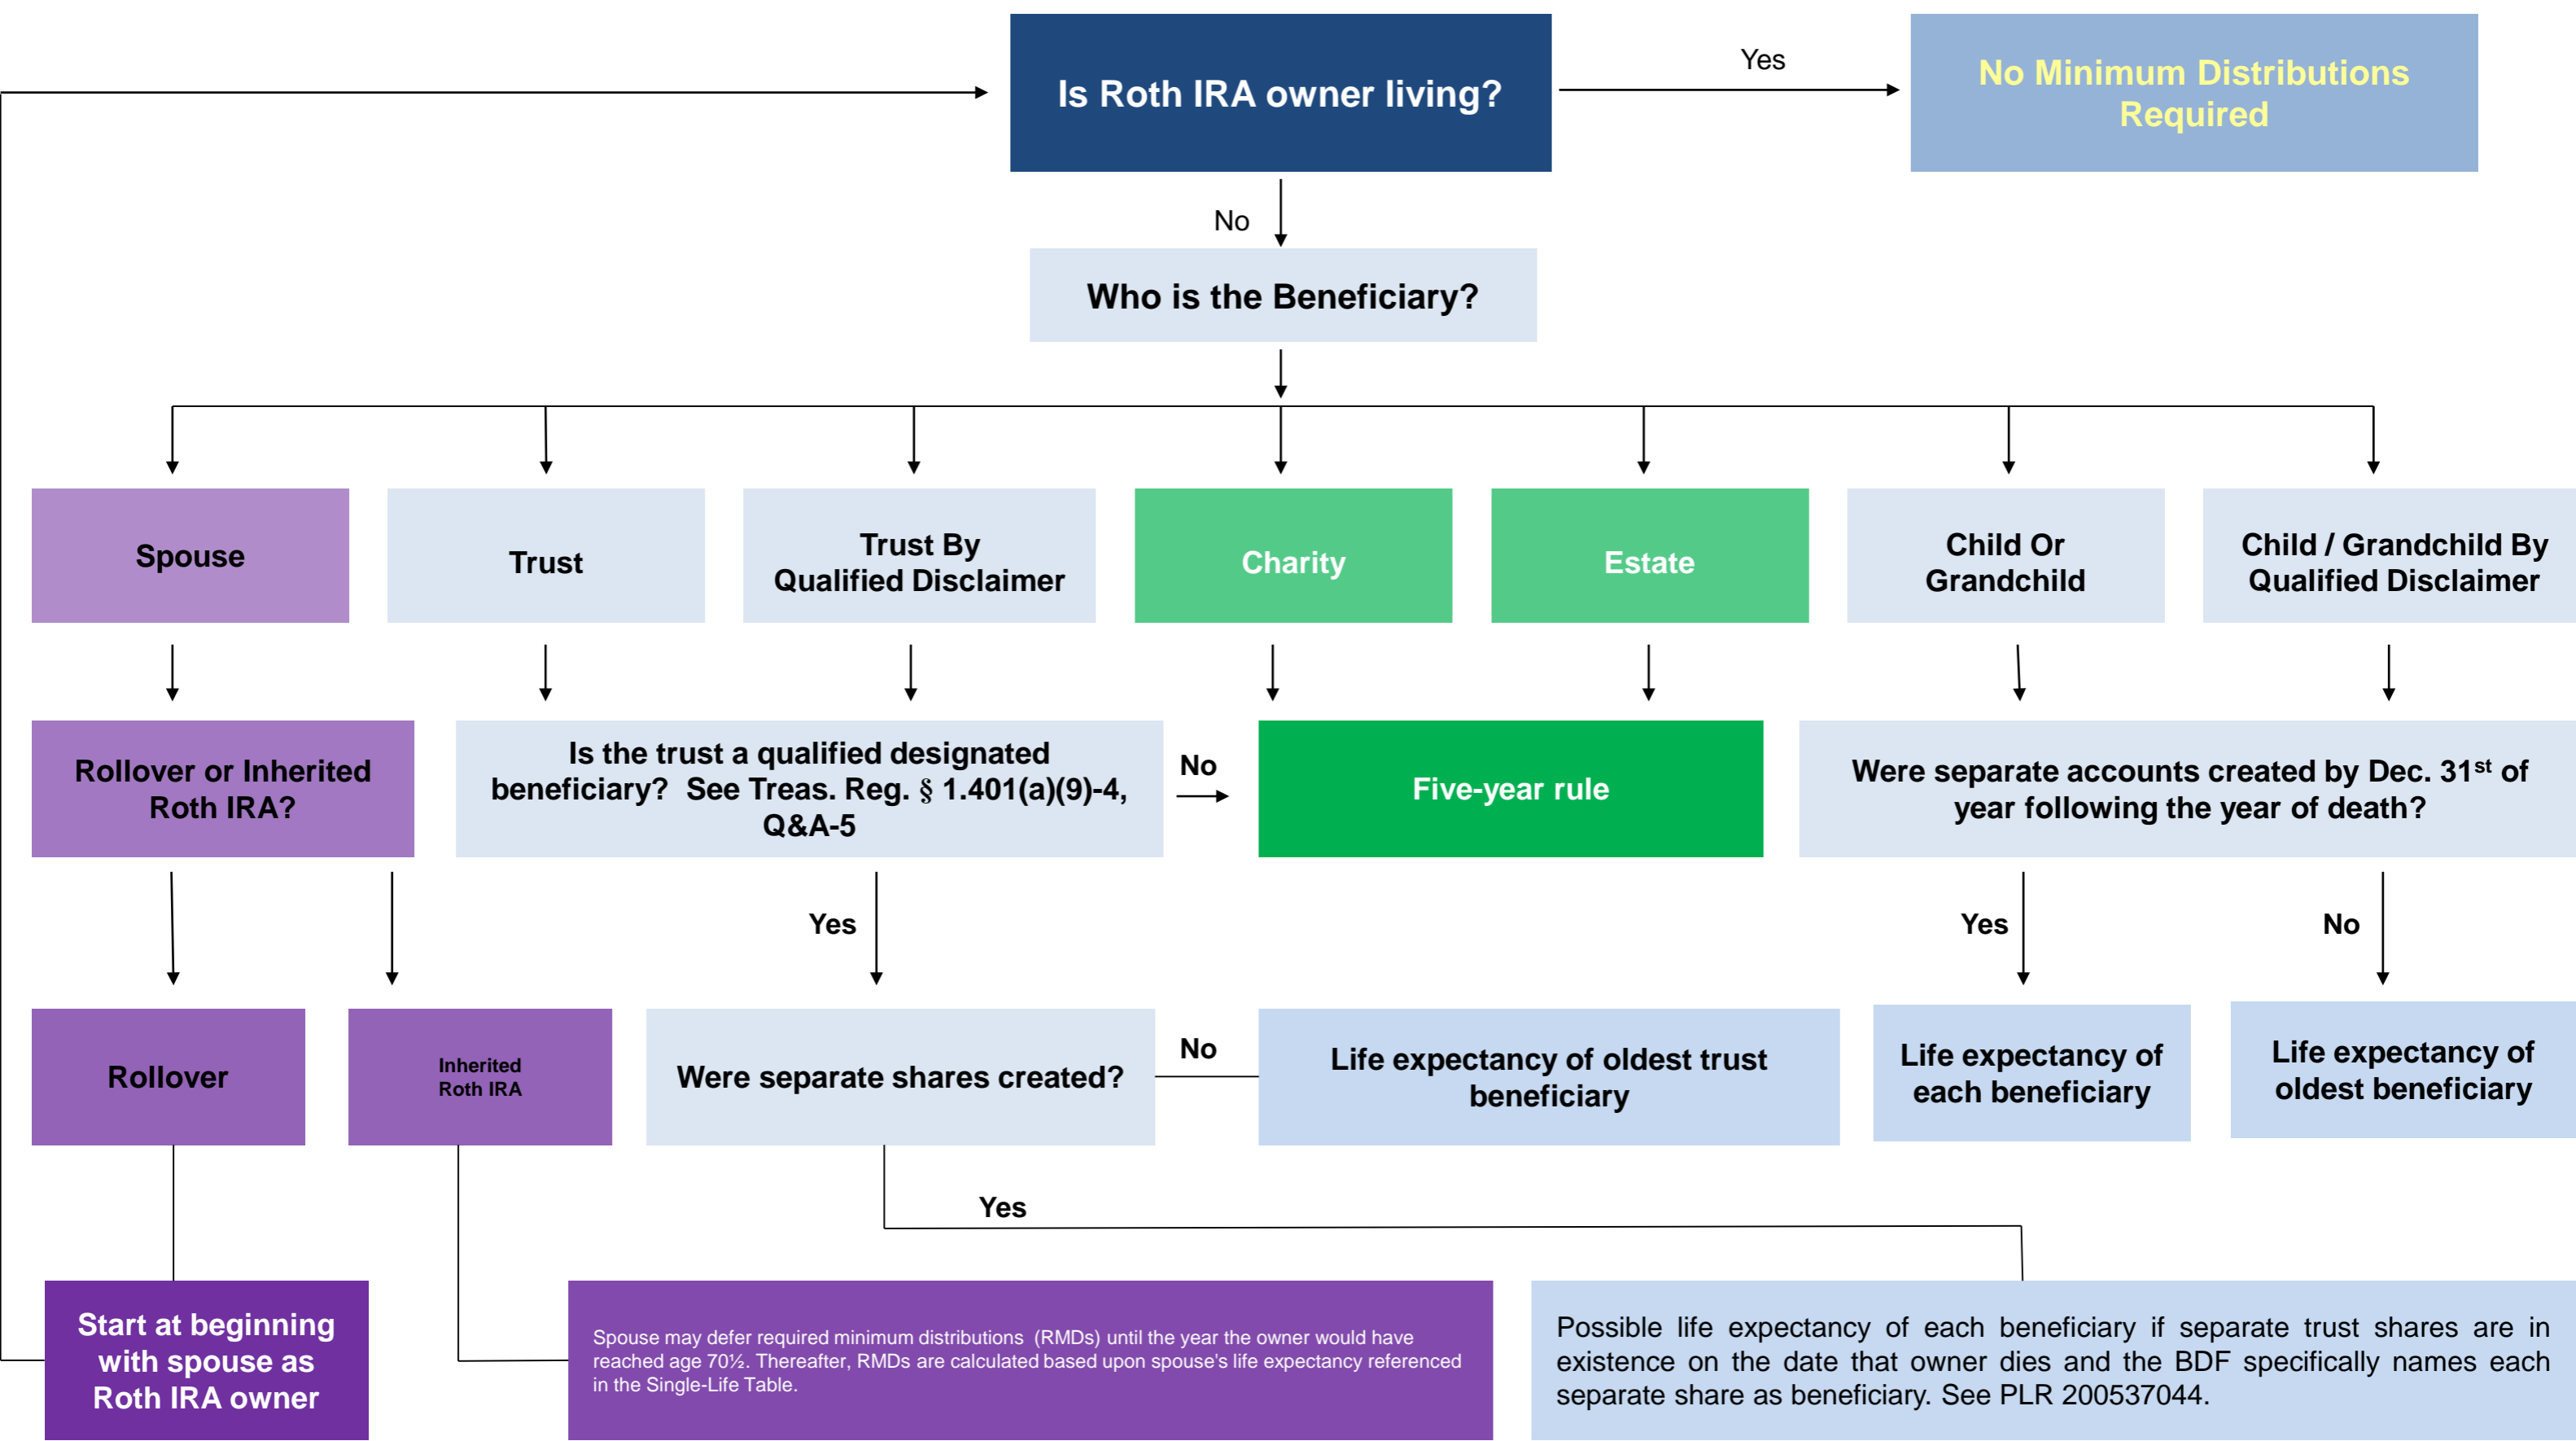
Is Roth IRA owner living?

Yes

No Minimum Distributions Required

No

Who is the Beneficiary?

Spouse

Trust

Trust By Qualified Disclaimer

Charity

Estate

Child Or Grandchild

Child / Grandchild By Qualified Disclaimer

Rollover or Inherited Roth IRA?

Is the trust a qualified designated beneficiary? See Treas. Reg. § 1.401(a)(9)-4, Q&A-5

No

Five-year rule

Were separate accounts created by Dec. 31$^{st}$ of year following the year of death?

Yes

Yes

No

Rollover

Inherited Roth IRA

Were separate shares created?

No

Life expectancy of oldest trust beneficiary

Life expectancy of each beneficiary

Life expectancy of oldest beneficiary

Yes

Start at beginning with spouse as Roth IRA owner

Spouse may defer required minimum distributions (RMDs) until the year the owner would have reached age 70½. Thereafter, RMDs are calculated based upon spouse's life expectancy referenced in the Single-Life Table.

Possible life expectancy of each beneficiary if separate trust shares are in existence on the date that owner dies and the BDF specifically names each separate share as beneficiary. See PLR 200537044.